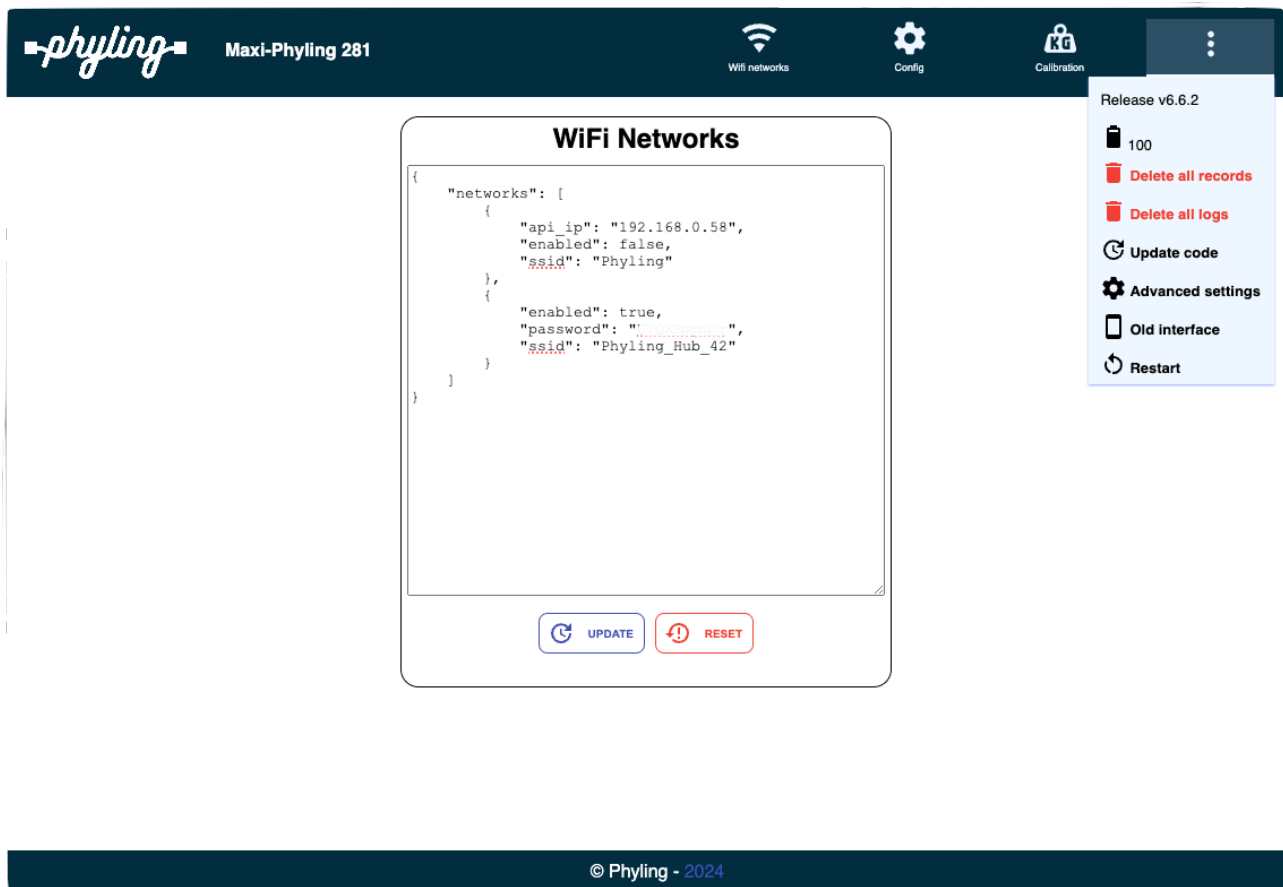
phyling

Maxi-Phyling 281

Wifi networks

Config

KG

Calibration

Release v6.6.2

100

Delete all records

Delete all logs

Update code

Advanced settings

Old interface

Restart

WiFi Networks

{
"networks": [
{
"api_ip": "192.168.0.58",
"enabled": false,
"ssid": "Phyling"
},
{
"enabled": true,
"password": "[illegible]",
"ssid": "Phyling_Hub_42"
}
]
}

UPDATE

RESET

© Phyling - 2024